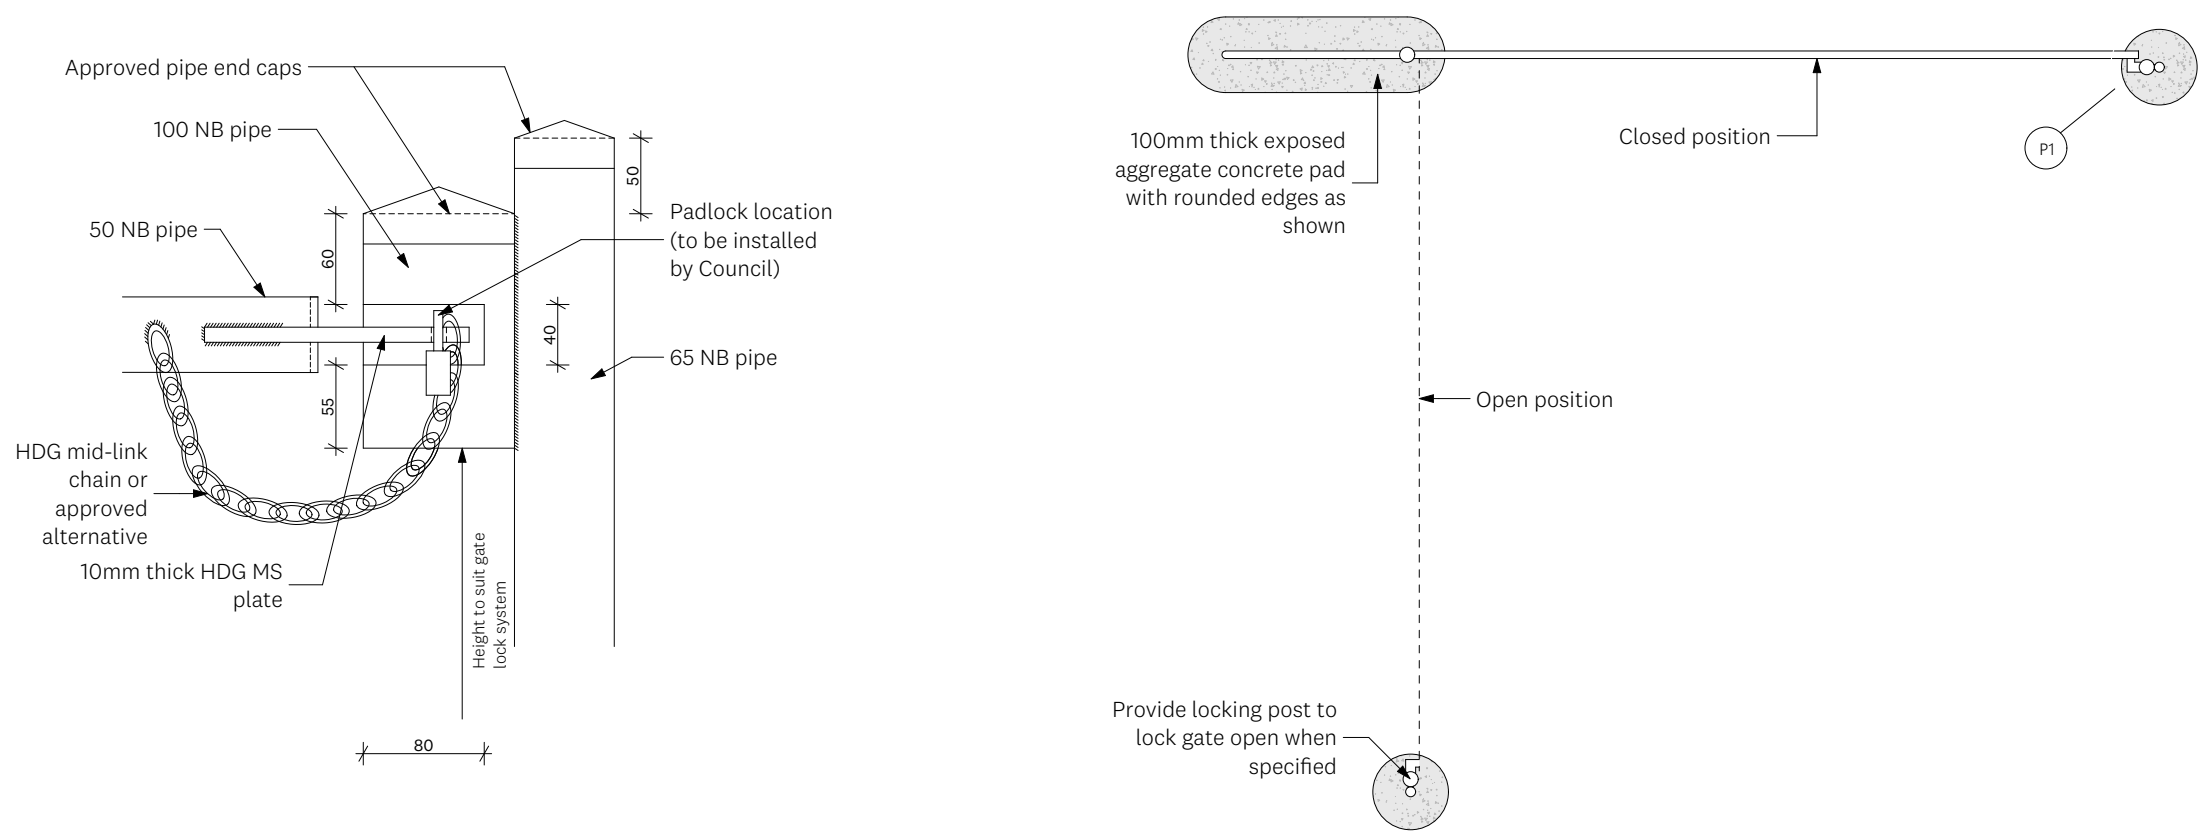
Approved pipe end caps

100 NB pipe

50 NB pipe

Padlock location (to be installed by Council)

65 NB pipe

50

60

40

55

HDG mid-link chain or approved alternative

10mm thick HDG MS plate

Height to suit gate lock system

80

100mm thick exposed aggregate concrete pad with rounded edges as shown

Closed position

P1

Open position

Provide locking post to lock gate open when specified